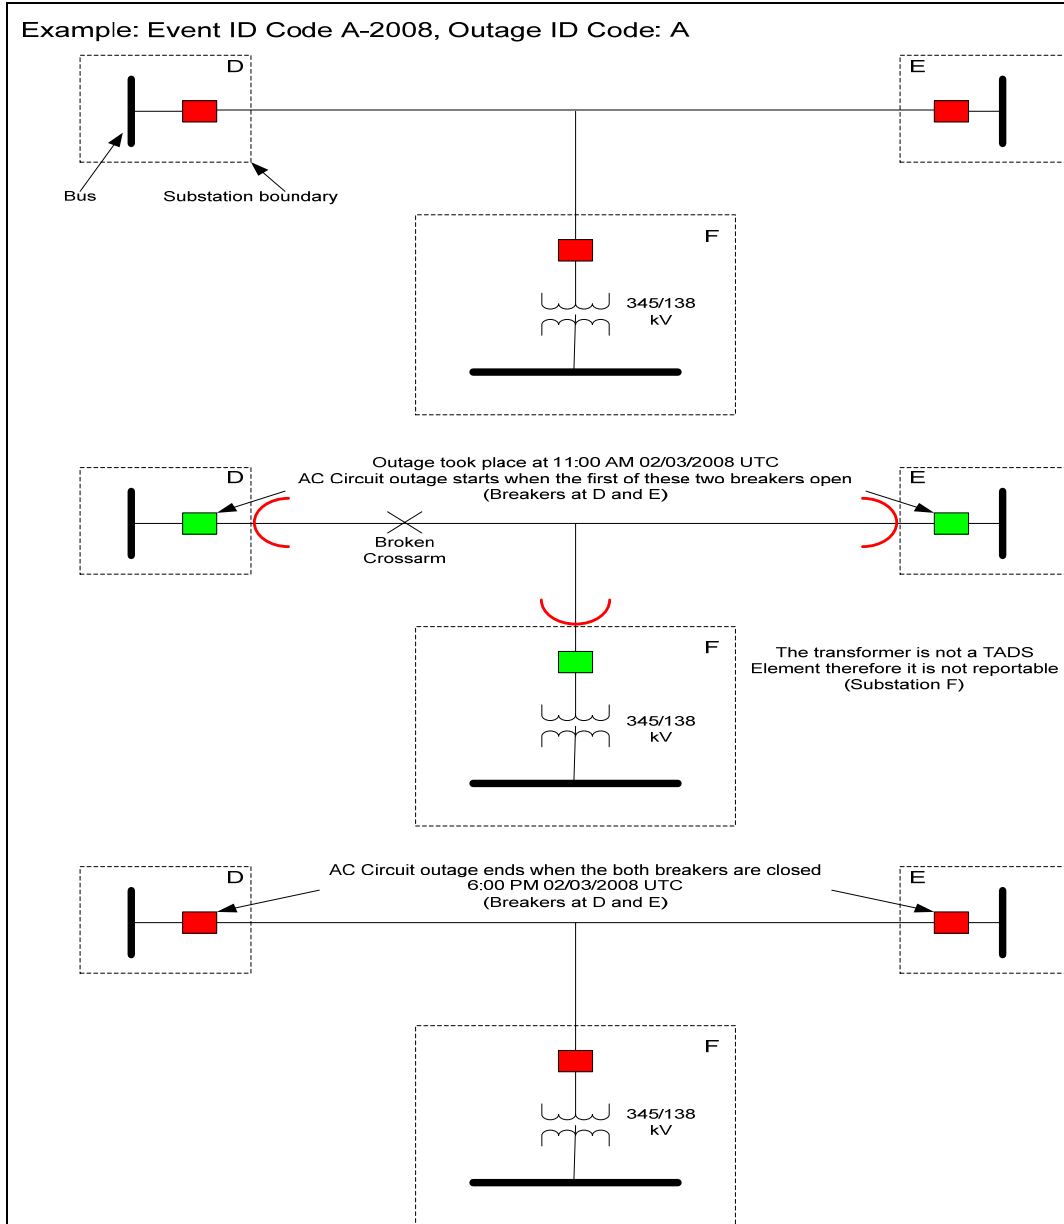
Example: Event ID Code A-2008, Outage ID Code: A

D

E

Bus

Substation boundary

F

345/138 kV

Outage took place at 11:00 AM 02/03/2008 UTC
AC Circuit outage starts when the first of these two breakers open
(Breakers at D and E)

D

E

Broken Crossarm

F

The transformer is not a TADS Element therefore it is not reportable
(Substation F)

345/138 kV

AC Circuit outage ends when the both breakers are closed
6:00 PM 02/03/2008 UTC
(Breakers at D and E)

D

E

F

345/138 kV